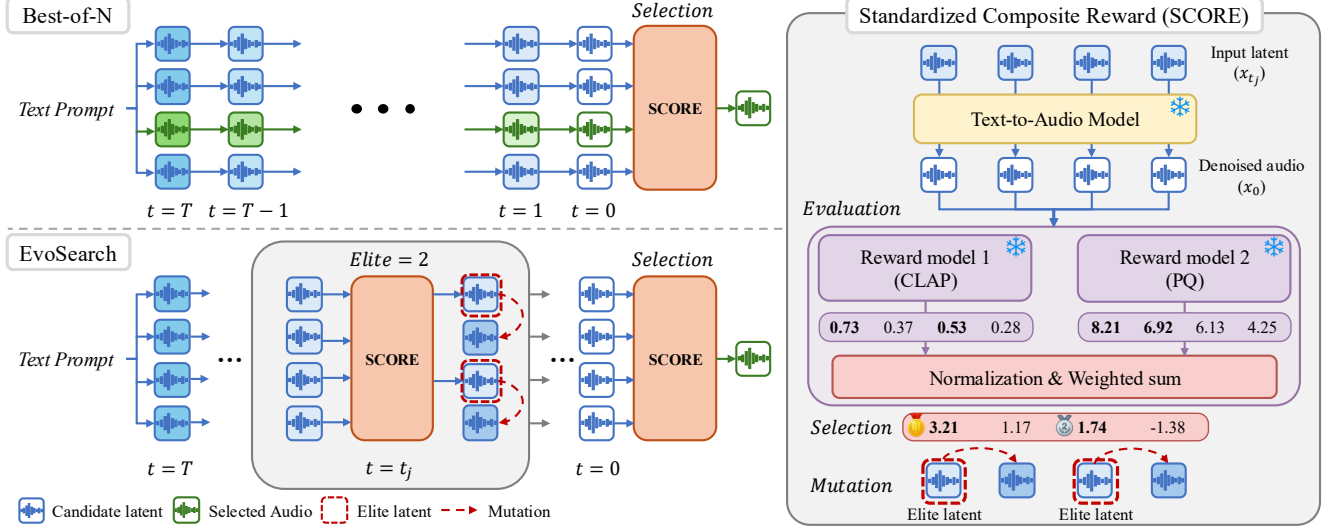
Best-of-N

Selection

Text Prompt

SCORE

$t = T$ $t = T - 1$ $t = 1$ $t = 0$

EvoSearch

$Elite = 2$

Selection

Text Prompt

SCORE

SCORE

$t = T$ $t = t_j$ $t = 0$

Candidate latent Selected Audio Elite latent Mutation

Standardized Composite Reward (SCORE)

Input latent $(x_{t_j})$

Text-to-Audio Model

Denoised audio $(x_0)$

Evaluation

Reward model 1 (CLAP)

Reward model 2 (PQ)

**0.73** 0.37 **0.53** 0.28

**8.21** **6.92** 6.13 4.25

Normalization & Weighted sum

Selection **3.21** 1.17 **1.74** -1.38

Mutation

Elite latent Elite latent